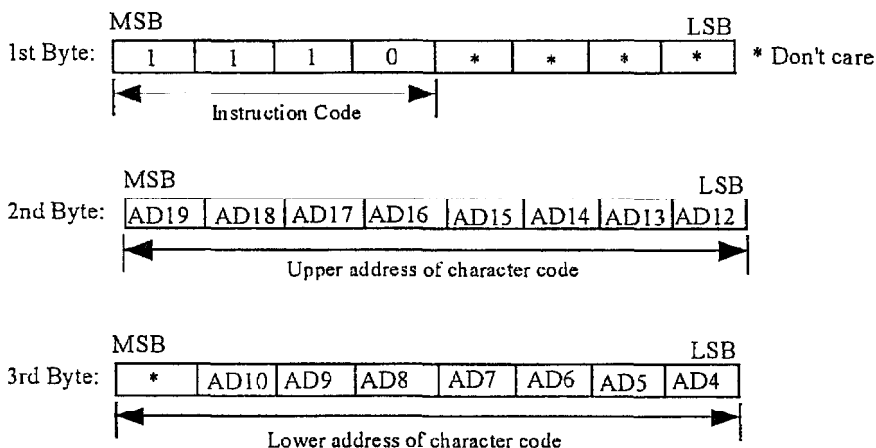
MSB LSB

1st Byte:

| 1 | 1 | 1 | 0 | * | * | * | * |
|---|---|---|---|---|---|---|---|

* Don't care

Instruction Code

MSB LSB

2nd Byte:

| AD19 | AD18 | AD17 | AD16 | AD15 | AD14 | AD13 | AD12 |
|---|---|---|---|---|---|---|---|

Upper address of character code

MSB LSB

3rd Byte:

| * | AD10 | AD9 | AD8 | AD7 | AD6 | AD5 | AD4 |
|---|---|---|---|---|---|---|---|

Lower address of character code